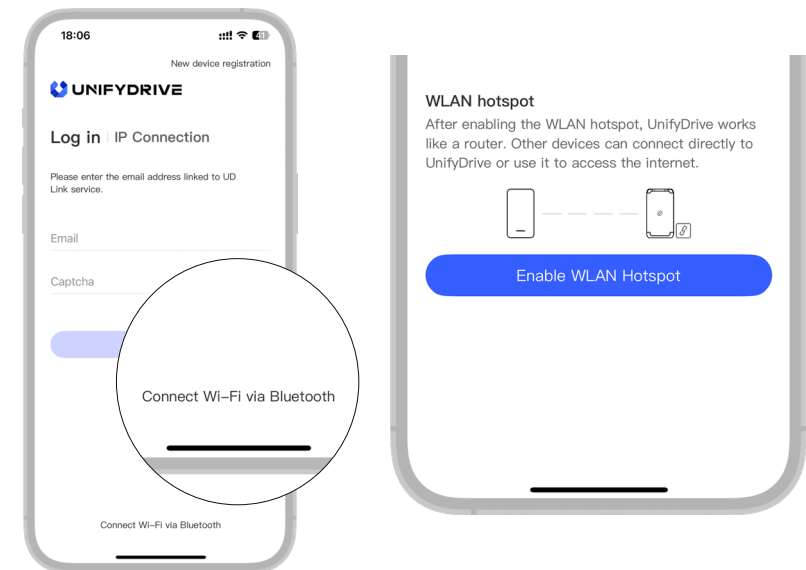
18:06

New device registration

UNIFYDRIVE

Log in | IP Connection

Please enter the email address linked to UD Link service.

Email

Captcha

Connect Wi-Fi via Bluetooth

Connect Wi-Fi via Bluetooth

WLAN hotspot

After enabling the WLAN hotspot, UnifyDrive works like a router. Other devices can connect directly to UnifyDrive or use it to access the internet.

Enable WLAN Hotspot